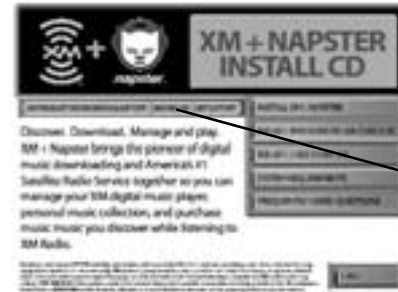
XM + napster

XM + NAPSTER INSTALL CD

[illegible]

Discover. Download. Manage and play. XM + Napster brings the pioneer of digital music downloading and America's #1 Satellite Radio Service together so you can manage your XM digital music player, personal music collection, and purchase music music you discover while listening to XM Radio.

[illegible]

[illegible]

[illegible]

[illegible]

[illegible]

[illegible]

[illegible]